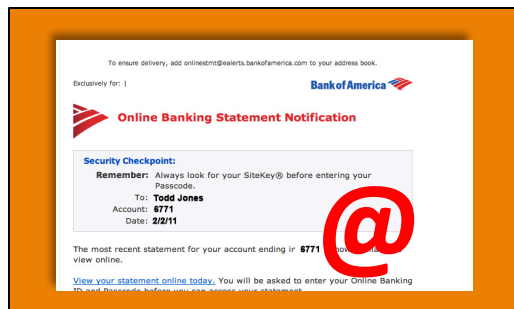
To ensure delivery, add onlinestmt@ealerts.bankofamerica.com to your address book.

Exclusively for: |

Bank of America

Online Banking Statement Notification

Security Checkpoint:

Remember: Always look for your SiteKey® before entering your Passcode.

To: Todd Jones

Account: 6771

Date: 2/2/11

@

The most recent statement for your account ending ir 6771 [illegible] now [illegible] view online.

View your statement online today. You will be asked to enter your Online Banking ID and Passcode before you can access your statement.